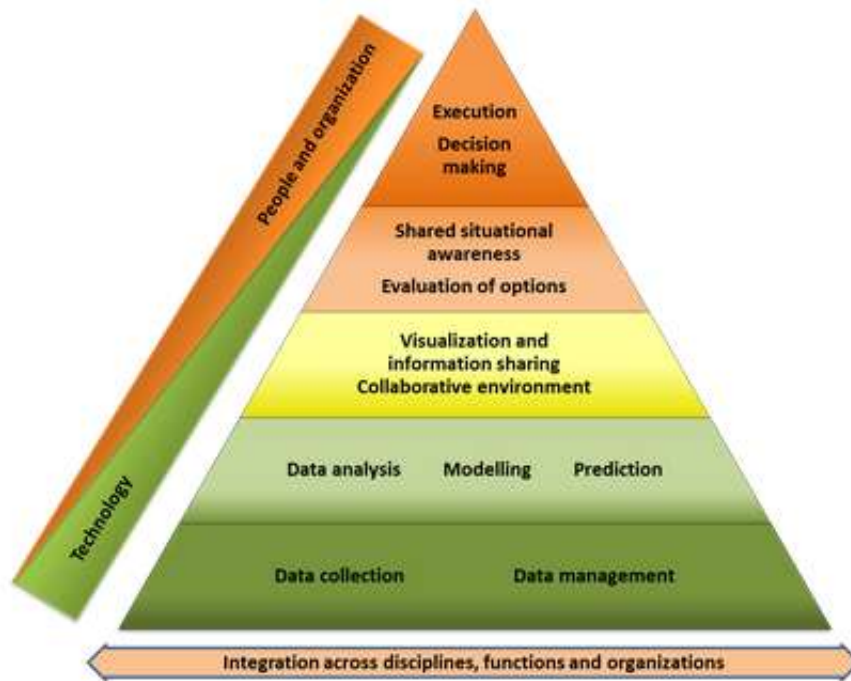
People and organization

Technology

Execution
Decision making

Shared situational awareness
Evaluation of options

Visualization and information sharing
Collaborative environment

Data analysis Modelling Prediction

Data collection Data management

Integration across disciplines, functions and organizations